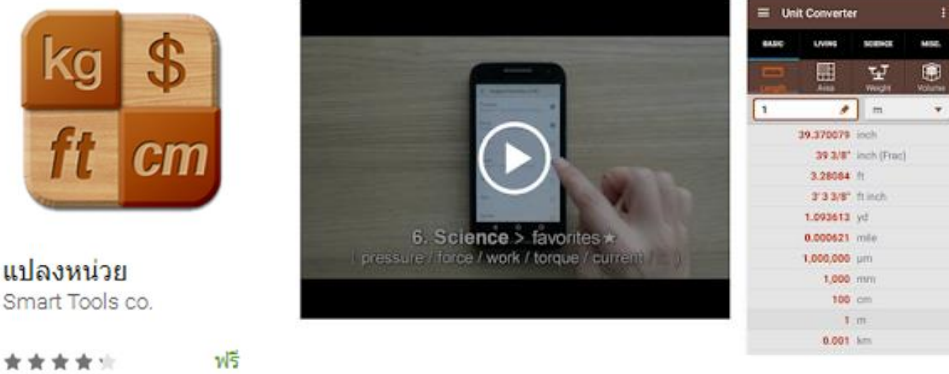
kg $ ft cm

แปลงหน่วย
Smart Tools co.

★★★★☆

ฟรี

6. Science > favorites ★
pressure / force / work / torque / current / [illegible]

Unit Converter

BASIC LIVING SCIENCE MISC.

Length Area Weight Volume

1 m

39.370079 inch
39 3/8" inch (Frac)
3.28084 ft
3' 3 3/8" ft inch
1.093613 yd
0.000621 mile
1,000,000 µm
1,000 mm
100 cm
1 m
0.001 km